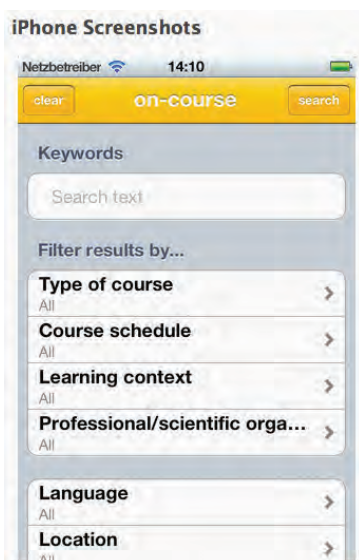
iPhone Screenshots

Netzbetreiber 14:10

clear on-course search

Keywords

Search text

Filter results by...

Type of course
All

Course schedule
All

Learning context
All

Professional/scientific orga...
All

Language
All

Location
All